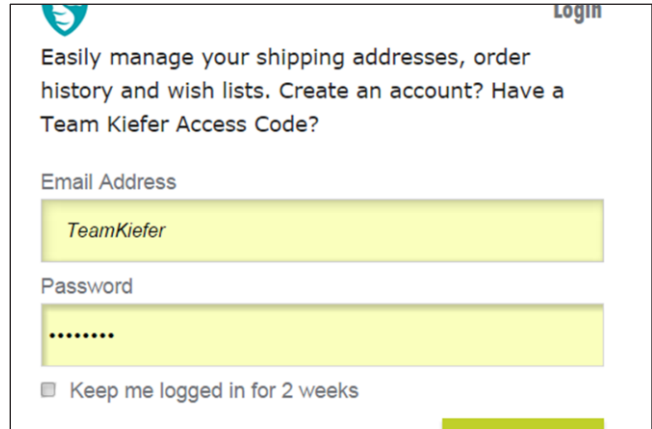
Login

Easily manage your shipping addresses, order history and wish lists. Create an account? Have a Team Kiefer Access Code?

Email Address

TeamKiefer

Password

••••••••

Keep me logged in for 2 weeks